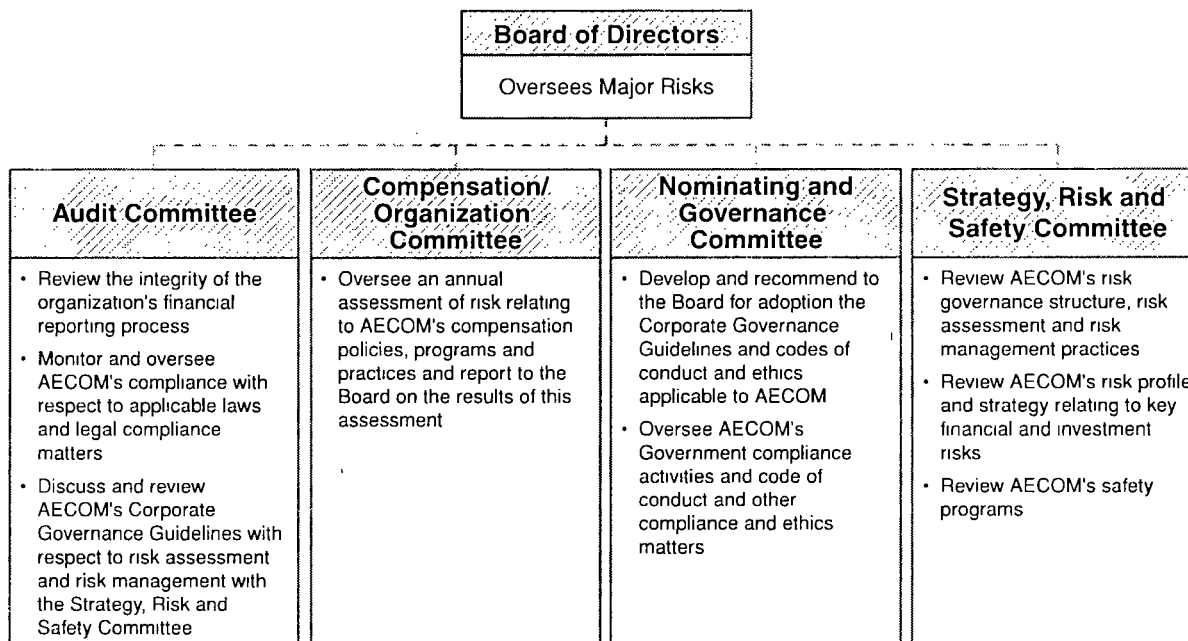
Board of Directors

Oversees Major Risks

Audit Committee

- Review the integrity of the organization's financial reporting process
- Monitor and oversee AECOM's compliance with respect to applicable laws and legal compliance matters
- Discuss and review AECOM's Corporate Governance Guidelines with respect to risk assessment and risk management with the Strategy, Risk and Safety Committee

Compensation/ Organization Committee

- Oversee an annual assessment of risk relating to AECOM's compensation policies, programs and practices and report to the Board on the results of this assessment

Nominating and Governance Committee

- Develop and recommend to the Board for adoption the Corporate Governance Guidelines and codes of conduct and ethics applicable to AECOM
- Oversee AECOM's Government compliance activities and code of conduct and other compliance and ethics matters

Strategy, Risk and Safety Committee

- Review AECOM's risk governance structure, risk assessment and risk management practices
- Review AECOM's risk profile and strategy relating to key financial and investment risks
- Review AECOM's safety programs